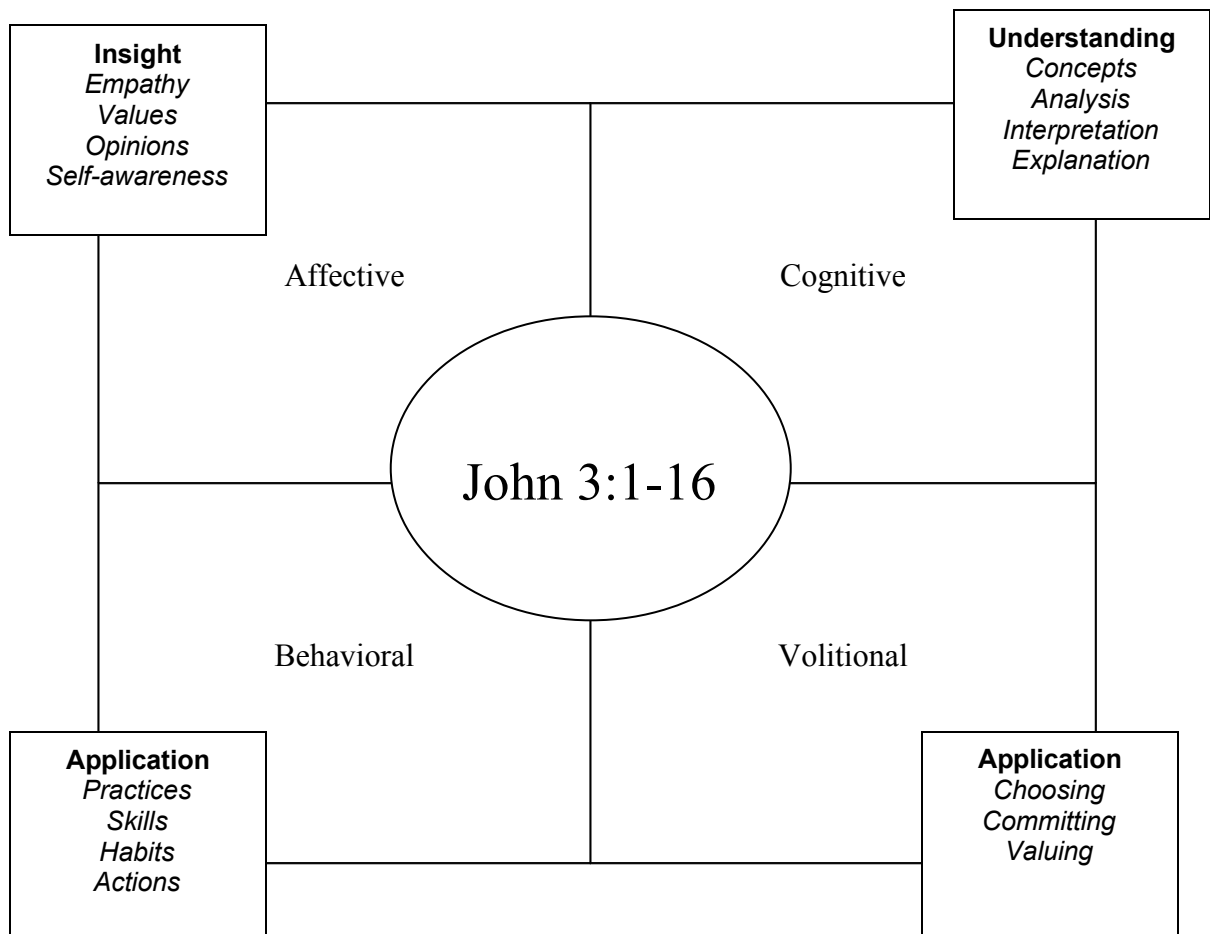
**Insight**
*Empathy*
*Values*
*Opinions*
*Self-awareness*

**Understanding**
*Concepts*
*Analysis*
*Interpretation*
*Explanation*

Affective

Cognitive

John 3:1-16

Behavioral

Volitional

**Application**
*Practices*
*Skills*
*Habits*
*Actions*

**Application**
*Choosing*
*Committing*
*Valuing*